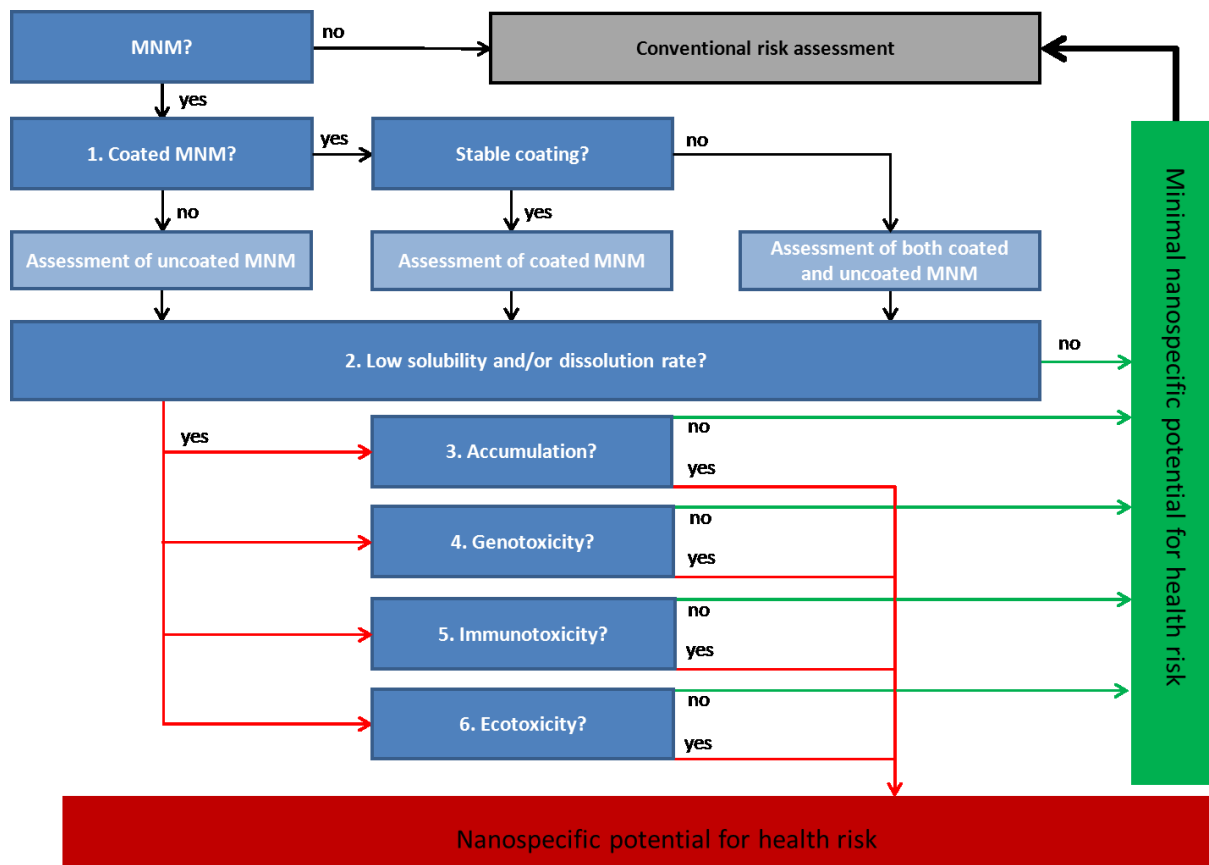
MNM?

no

Conventional risk assessment

yes

1. Coated MNM?

yes

Stable coating?

no

no

yes

Assessment of uncoated MNM

Assessment of coated MNM

Assessment of both coated and uncoated MNM

2. Low solubility and/or dissolution rate?

no

yes

3. Accumulation?

no

yes

4. Genotoxicity?

no

yes

5. Immunotoxicity?

no

yes

6. Ecotoxicity?

no

yes

Minimal nanospecific potential for health risk

Nanospecific potential for health risk